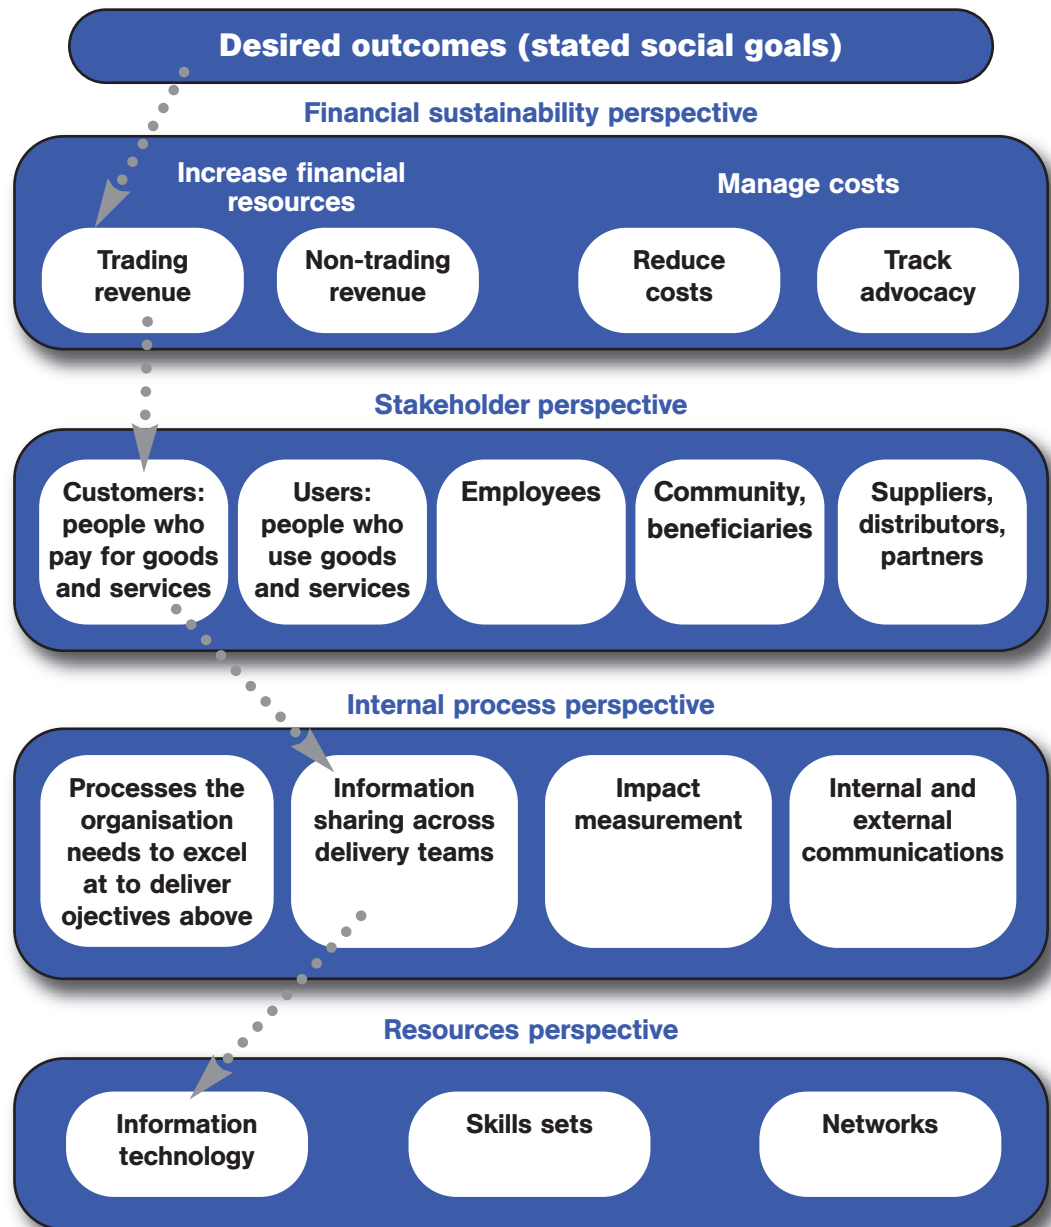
Desired outcomes (stated social goals)

Financial sustainability perspective

Increase financial resources

Manage costs

Trading revenue

Non-trading revenue

Reduce costs

Track advocacy

Stakeholder perspective

Customers: people who pay for goods and services

Users: people who use goods and services

Employees

Community, beneficiaries

Suppliers, distributors, partners

Internal process perspective

Processes the organisation needs to excel at to deliver ojectives above

Information sharing across delivery teams

Impact measurement

Internal and external communications

Resources perspective

Information technology

Skills sets

Networks